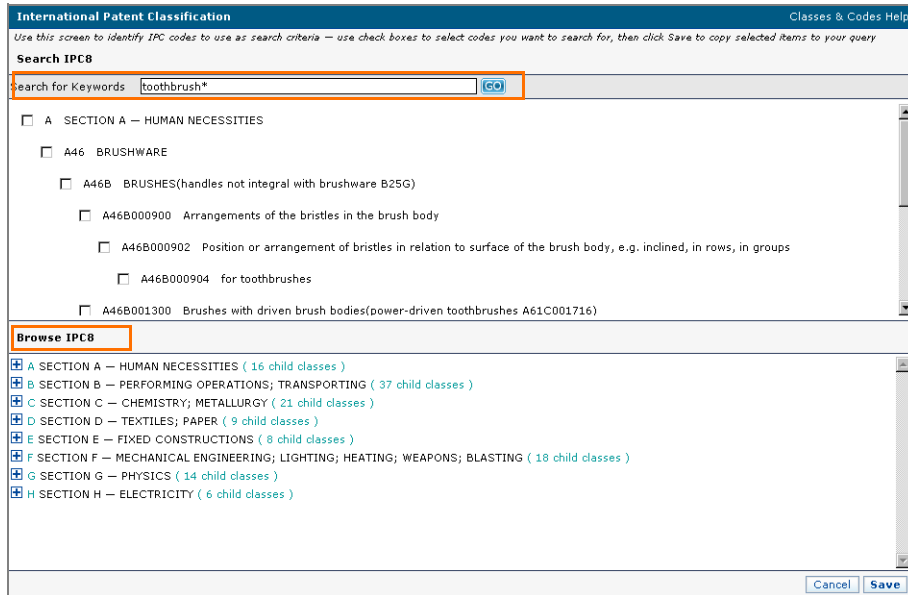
International Patent Classification

Classes & Codes Help

Use this screen to identify IPC codes to use as search criteria — use check boxes to select codes you want to search for, then click Save to copy selected items to your query

Search IPC8

Search for Keywords toothbrush* GO

A SECTION A — HUMAN NECESSITIES

A46 BRUSHWARE

A46B BRUSHES(handles not integral with brushware B25G)

A46B000900 Arrangements of the bristles in the brush body

A46B000902 Position or arrangement of bristles in relation to surface of the brush body, e.g. inclined, in rows, in groups

A46B000904 for toothbrushes

A46B001300 Brushes with driven brush bodies(power-driven toothbrushes A61C001716)

Browse IPC8

A SECTION A — HUMAN NECESSITIES ( 16 child classes )

B SECTION B — PERFORMING OPERATIONS; TRANSPORTING ( 37 child classes )

C SECTION C — CHEMISTRY; METALLURGY ( 21 child classes )

D SECTION D — TEXTILES; PAPER ( 9 child classes )

E SECTION E — FIXED CONSTRUCTIONS ( 8 child classes )

F SECTION F — MECHANICAL ENGINEERING; LIGHTING; HEATING; WEAPONS; BLASTING ( 18 child classes )

G SECTION G — PHYSICS ( 14 child classes )

H SECTION H — ELECTRICITY ( 6 child classes )

Cancel Save